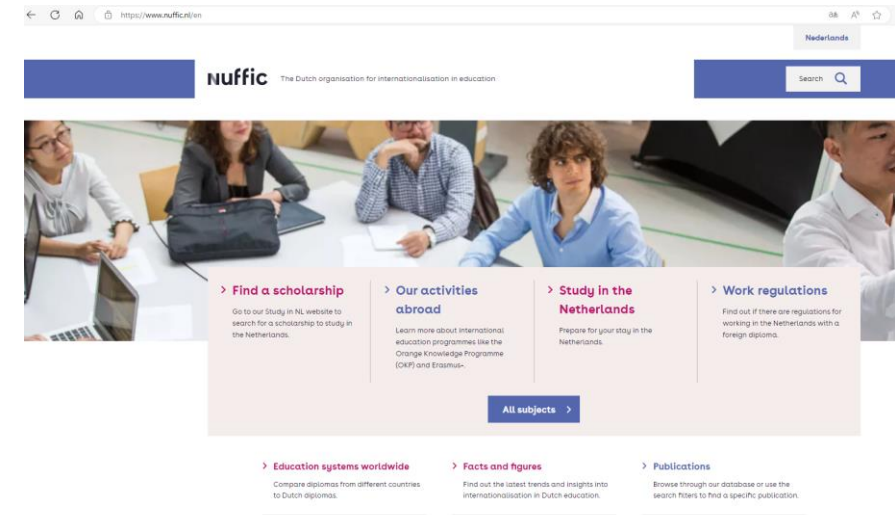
https://www.nuffic.nl/en

Nederlands

nuffic The Dutch organisation for internationalisation in education

Search

> Find a scholarship
Go to our Study in NL website to search for a scholarship to study in the Netherlands.

> Our activities abroad
Learn more about international education programmes like the Orange Knowledge Programme (OKP) and Erasmus+.

> Study in the Netherlands
Prepare for your stay in the Netherlands.

> Work regulations
Find out if there are regulations for working in the Netherlands with a foreign diploma.

All subjects >

> Education systems worldwide
Compare diplomas from different countries to Dutch diplomas.

> Facts and figures
Find out the latest trends and insights into internationalisation in Dutch education.

> Publications
Browse through our database or use the search filters to find a specific publication.